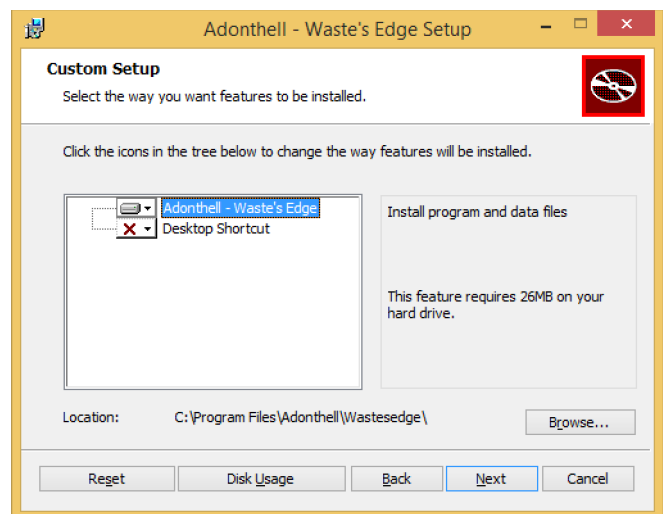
Adonthell - Waste's Edge Setup

Custom Setup

Select the way you want features to be installed.

Click the icons in the tree below to change the way features will be installed.

Adonthell - Waste's Edge
Desktop Shortcut

Install program and data files

This feature requires 26MB on your hard drive.

Location: C:\Program Files\Adonthell\Wastesedge\

Browse...

Reset | Disk Usage | Back | Next | Cancel